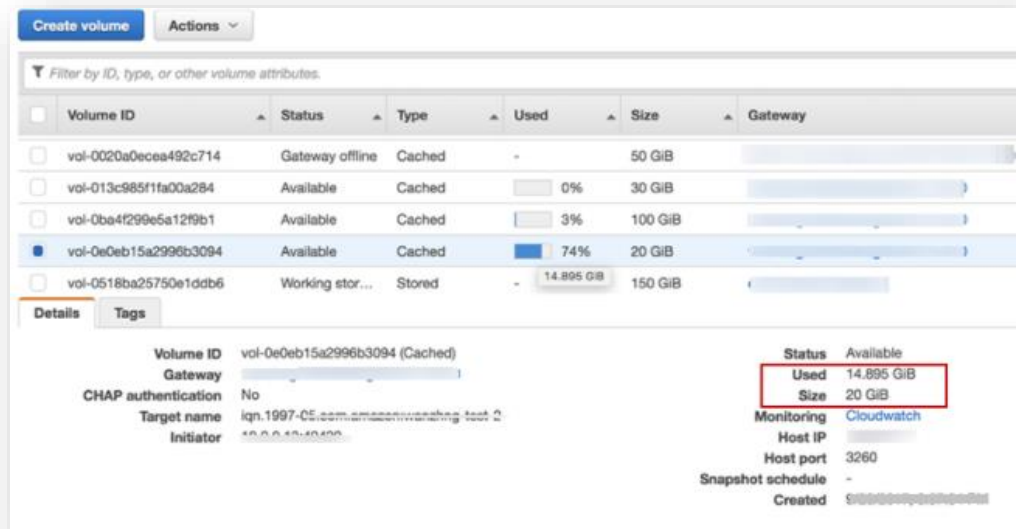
Create volume Actions

Filter by ID, type, or other volume attributes.

| | Volume ID | Status | Type | Used | Size | Gateway |
|---|---|---|---|---|---|---|
| | vol-0020a0ecea492c714 | Gateway offline | Cached | - | 50 GiB | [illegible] |
| | vol-013c985f1fa00a284 | Available | Cached | 0% | 30 GiB | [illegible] |
| | vol-0ba4f299e5a12f9b1 | Available | Cached | 3% | 100 GiB | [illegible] |
| | vol-0e0eb15a2996b3094 | Available | Cached | 74% | 20 GiB | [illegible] |
| | vol-0518ba25750e1ddb6 | Working stor... | Stored | - | 150 GiB | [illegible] |

14.895 GiB

Details Tags

Volume ID vol-0e0eb15a2996b3094 (Cached)
Gateway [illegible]
CHAP authentication No
Target name iqn.1997-05.com.amazon:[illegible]
Initiator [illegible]

Status Available
Used 14.895 GiB
Size 20 GiB
Monitoring Cloudwatch
Host IP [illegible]
Host port 3260
Snapshot schedule -
Created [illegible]